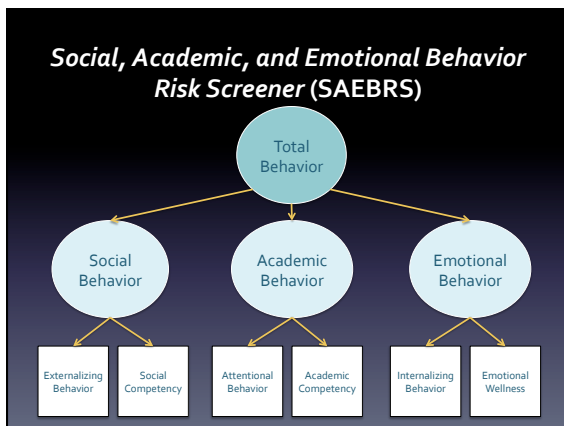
Social, Academic, and Emotional Behavior Risk Screener (SAEBRS)

Total Behavior

Social Behavior

Academic Behavior

Emotional Behavior

Externalizing Behavior

Social Competency

Attentional Behavior

Academic Competency

Internalizing Behavior

Emotional Wellness